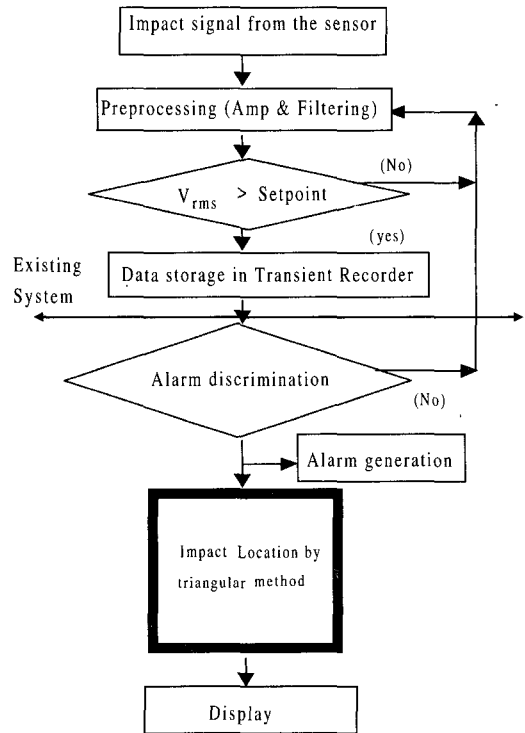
Impact signal from the sensor

Preprocessing (Amp & Filtering)

(No)

$V_{rms}$ > Setpoint

(yes)

Existing System

Data storage in Transient Recorder

Alarm discrimination

(No)

Alarm generation

Impact Location by triangular method

Display